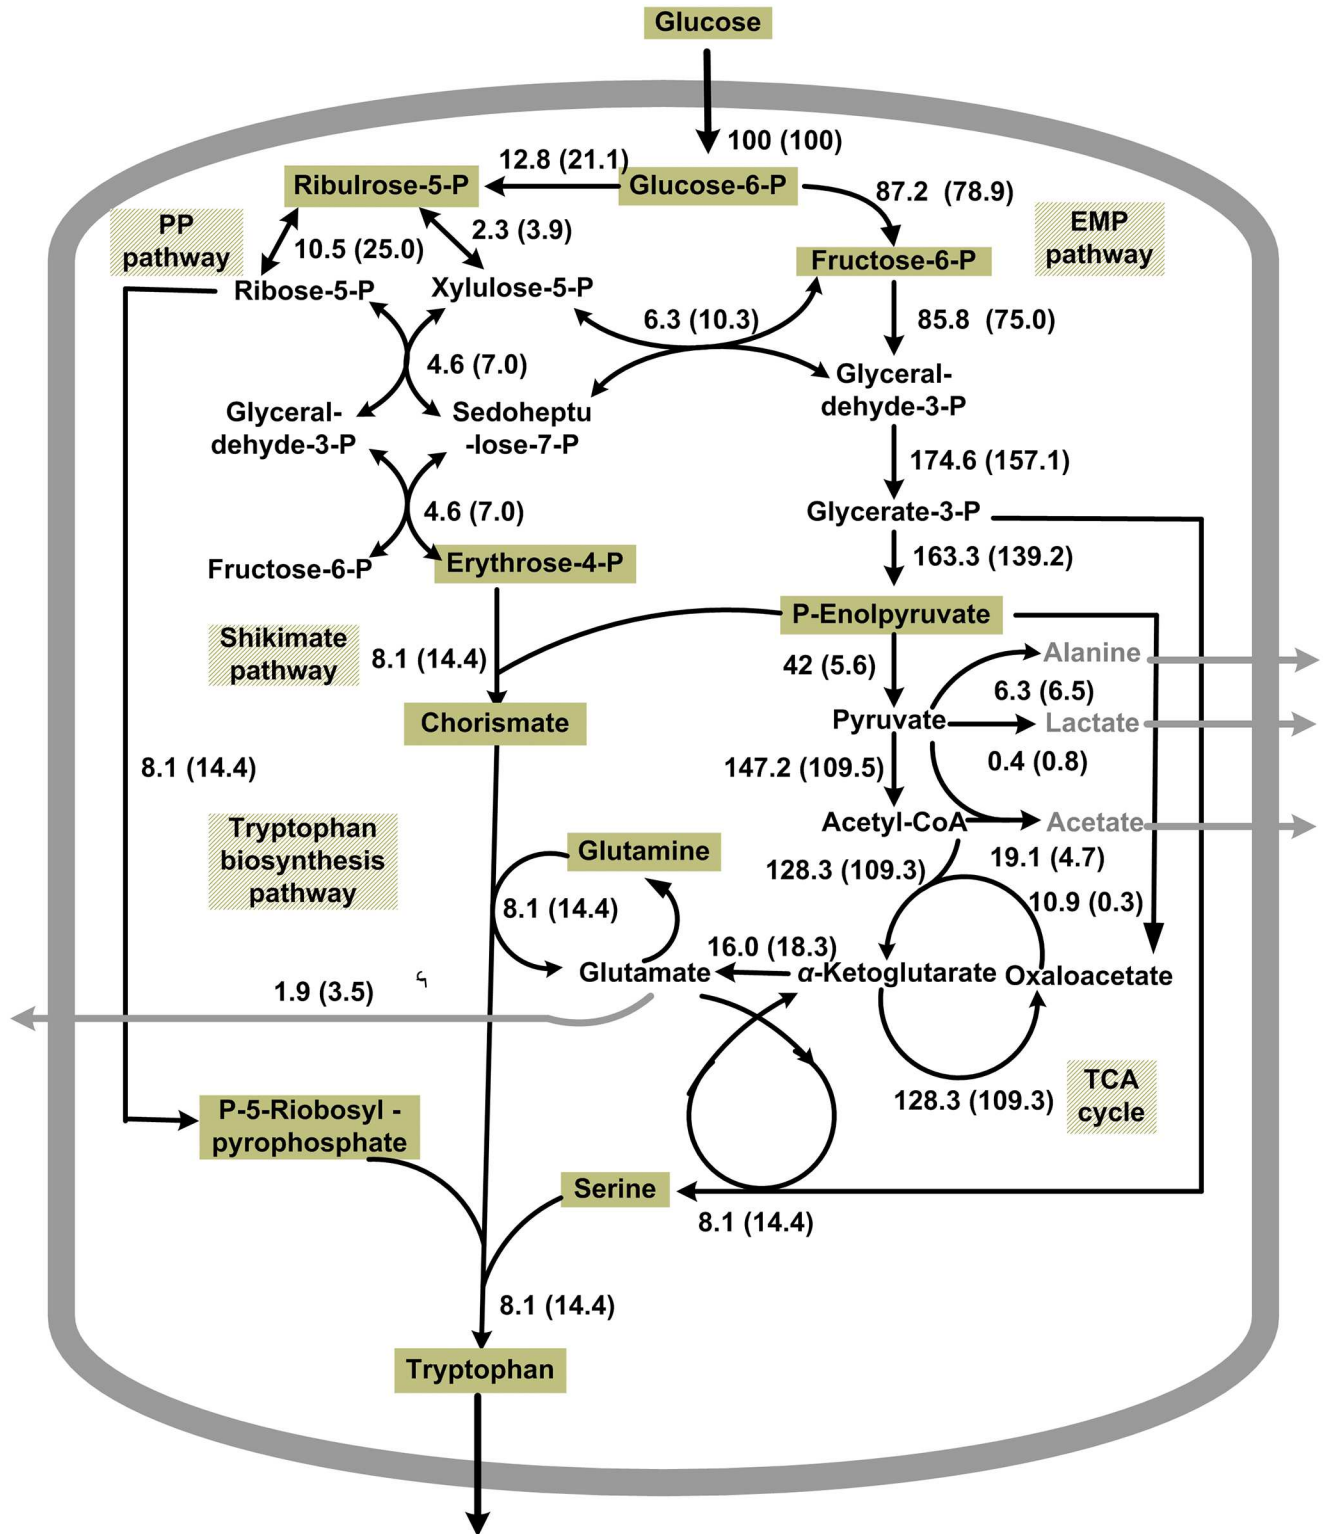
Glucose

100 (100)

12.8 (21.1)

Ribulrose-5-P

Glucose-6-P

87.2 (78.9)

PP pathway

10.5 (25.0)

2.3 (3.9)

Fructose-6-P

EMP pathway

Ribose-5-P

Xylulose-5-P

6.3 (10.3)

85.8 (75.0)

4.6 (7.0)

Glyceral-dehyde-3-P

Glyceral-dehyde-3-P

Sedoheptu-lose-7-P

174.6 (157.1)

4.6 (7.0)

Glycerate-3-P

163.3 (139.2)

Fructose-6-P

Erythrose-4-P

P-Enolpyruvate

Shikimate pathway

8.1 (14.4)

42 (5.6)

Alanine

6.3 (6.5)

Chorismate

Pyruvate

Lactate

8.1 (14.4)

147.2 (109.5)

0.4 (0.8)

Acetyl-CoA

Acetate

Tryptophan biosynthesis pathway

Glutamine

128.3 (109.3)

19.1 (4.7)

8.1 (14.4)

10.9 (0.3)

16.0 (18.3)

1.9 (3.5)

Glutamate

$\alpha$-Ketoglutarate

Oxaloacetate

TCA cycle

128.3 (109.3)

P-5-Riobosyl - pyrophosphate

Serine

8.1 (14.4)

8.1 (14.4)

Tryptophan